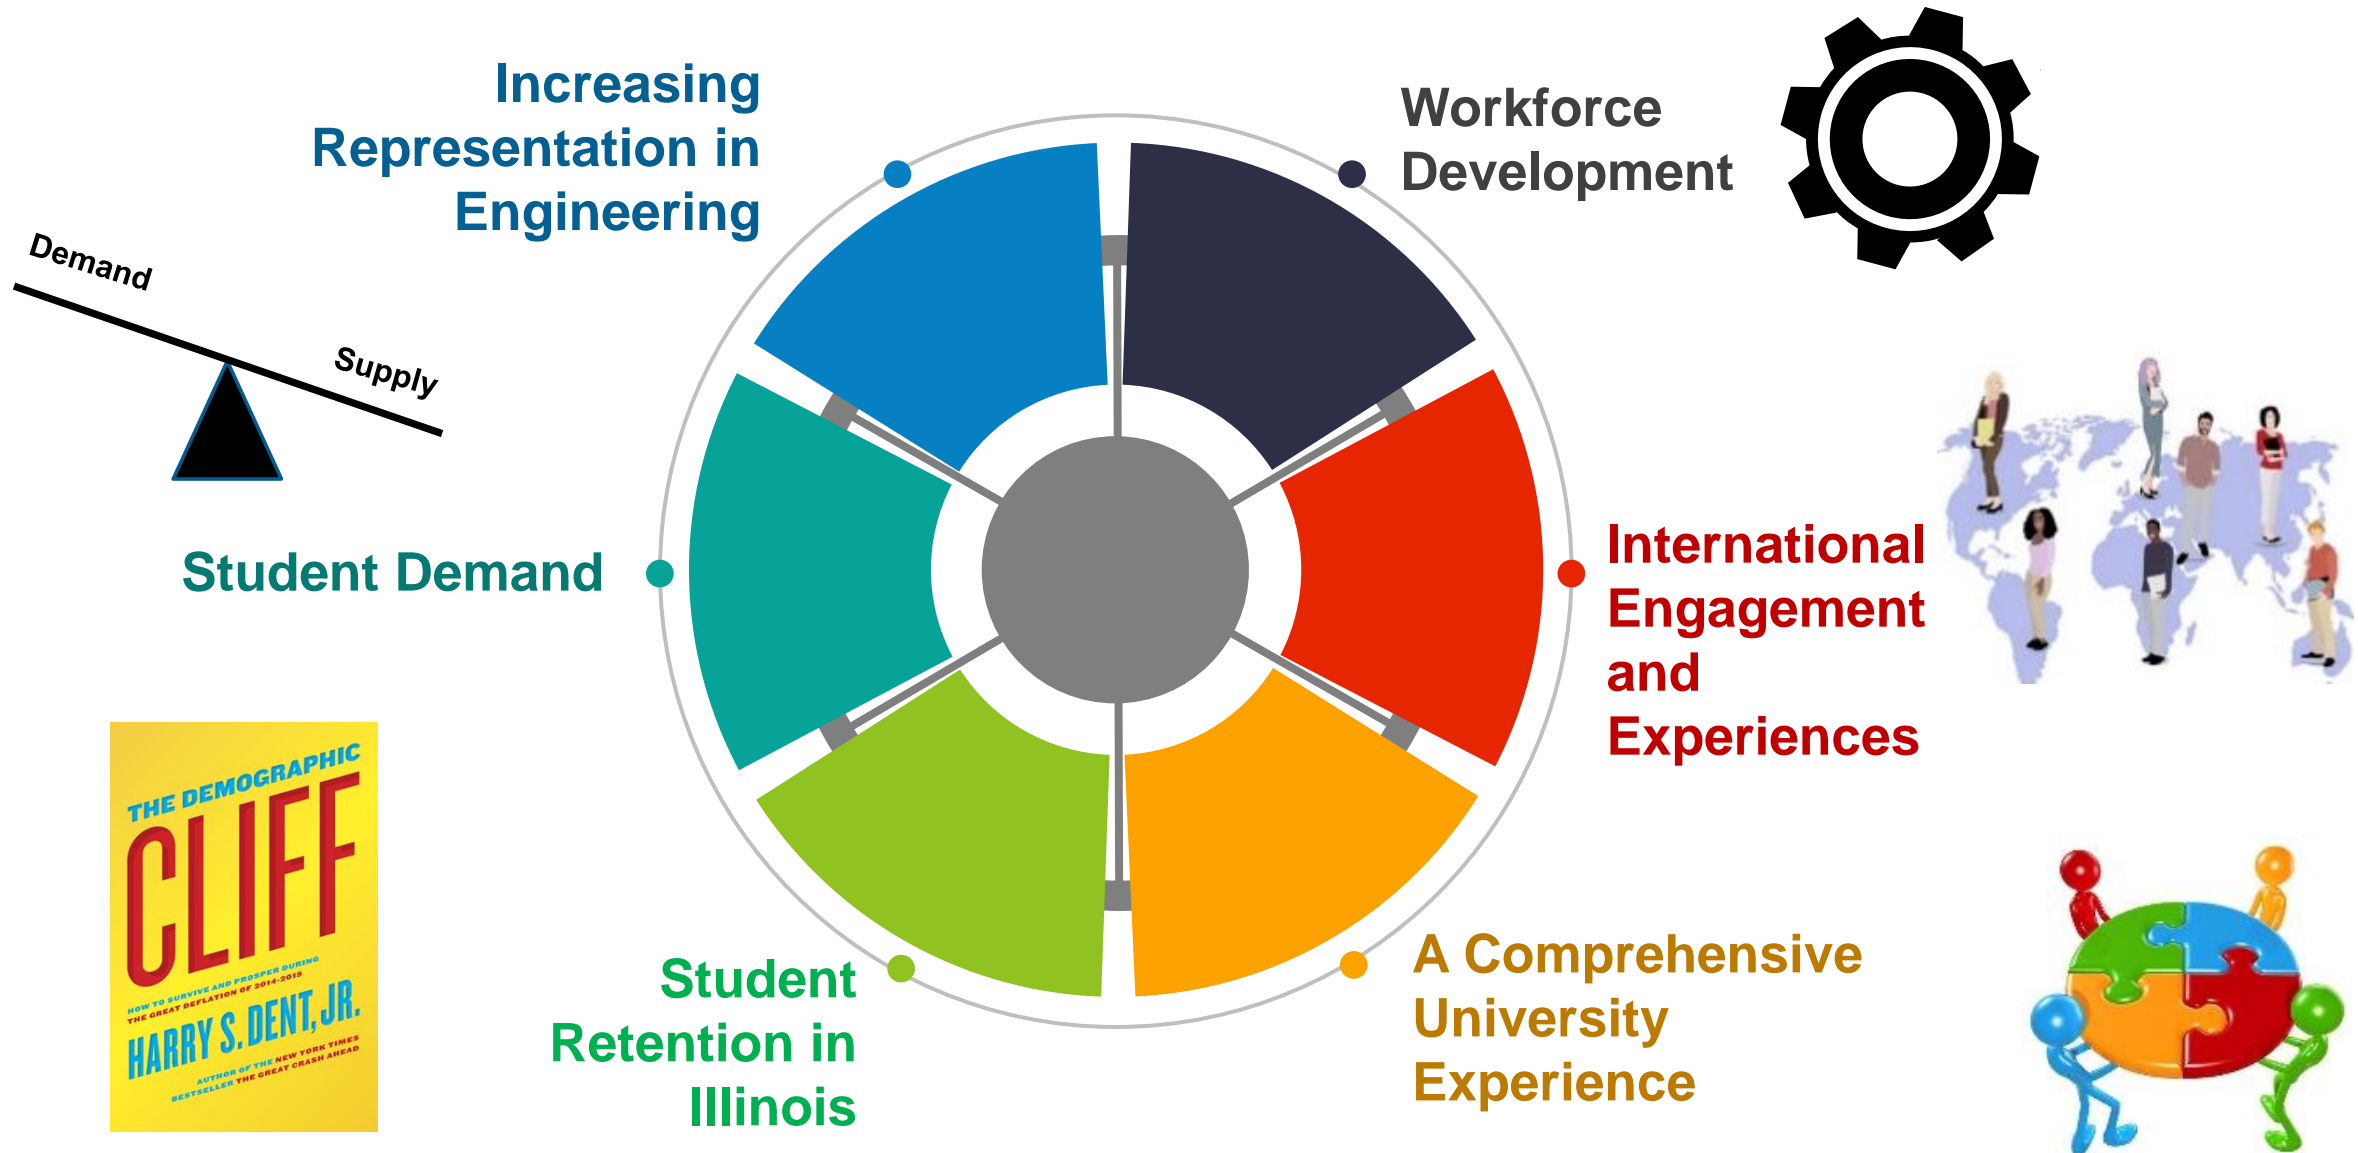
Increasing Representation in Engineering

Workforce Development

Demand

Supply

Student Demand

International Engagement and Experiences

THE DEMOGRAPHIC CLIFF

HOW TO SURVIVE AND PROSPER DURING THE GREAT DEFLATION OF 2014-2019

HARRY S. DENT, JR.

AUTHOR OF THE NEW YORK TIMES BESTSELLER THE GREAT CRASH AHEAD

Student Retention in Illinois

A Comprehensive University Experience